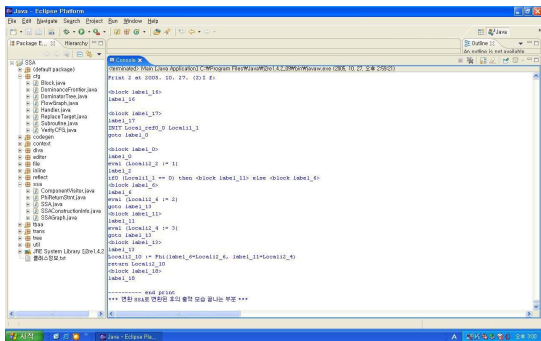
Java - Eclipse Platform

File Edit Navigate Search Project Run Window Help

Java

Package E... Hierarchy

SSA
(default package)
cfg
Block.java
DominanceFrontier.java
DominatorTree.java
FlowGraph.java
Handler.java
ReplaceTarget.java
Subroutine.java
VerifyCFG.java
codegen
context
diva
editor
file
inline
reflect
ssa
ComponentVisitor.java
PhiReturnStmt.java
SSA.java
SSAConstructionInfo.java
SSAGraph.java
tbaa
trans
tree
util
JRE System Library [j2re1.4.2
클래스경로.txt

Console
<terminated> Main [Java Application] C:\Program Files\Java\j2re1.4.2_09\bin\javaw.exe (2005. 10. 27. 오후 2:59:21)

Print 2 at 2005. 10. 27. (2) 오

<block label_16>
label_16

<block label_17>
label_17
INIT Local_ref0_0 Locali1_1
goto label_0

<block label_0>
label_0
eval (Locali2_2 := 1);
label_2
if0 (Locali1_1 == 0) then <block label_11> else <block label_6>
<block label_6>
label_6
eval (Locali2_4 := 2)
goto label_13
<block label_11>
label_11
eval (Locali2_4 := 3);
goto label_13
<block label_13>
label_13
Locali2_10 := Phi(label_6=Locali2_6, label_11=Locali2_4)
return Locali2_10
<block label_18>
label_18

---------- end print
*** 변환 ssa로 변환된 후의 출력 모습 끝나는 부분 ***

Outline
An outline is not available.

시작
Java - Eclipse Pla...
A
오후 3:00